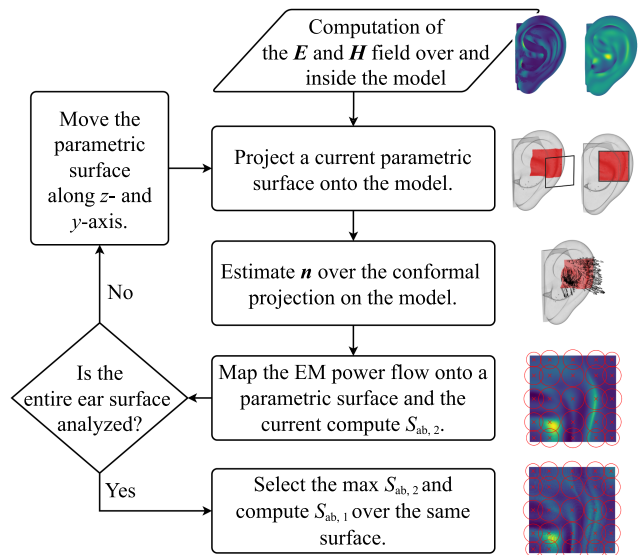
Computation of the $\boldsymbol{E}$ and $\boldsymbol{H}$ field over and inside the model

Move the parametric surface along $z$- and $y$-axis.

Project a current parametric surface onto the model.

Estimate $\boldsymbol{n}$ over the conformal projection on the model.

No

Is the entire ear surface analyzed?

Map the EM power flow onto a parametric surface and the current compute $S_{\text{ab, 2}}$.

Yes

Select the max $S_{\text{ab, 2}}$ and compute $S_{\text{ab, 1}}$ over the same surface.